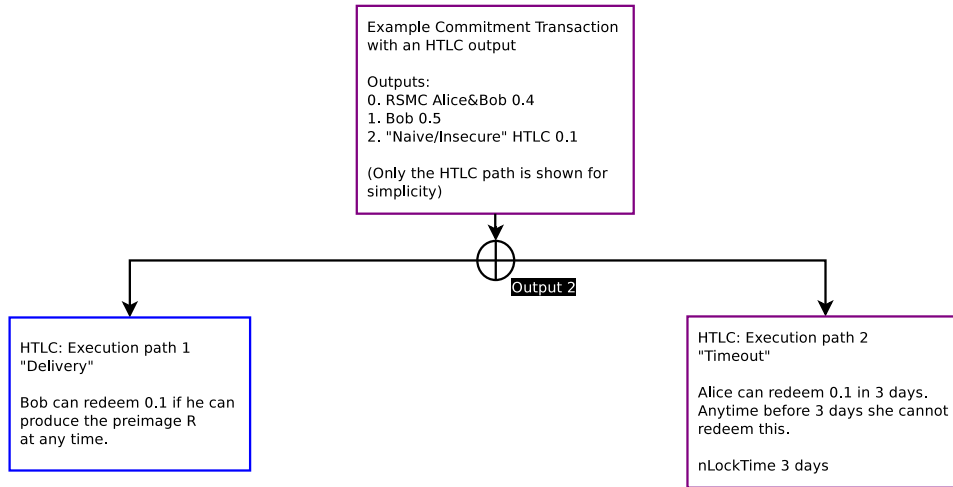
Example Commitment Transaction with an HTLC output

Outputs:
0. RSMC Alice&Bob 0.4
1. Bob 0.5
2. "Naive/Insecure" HTLC 0.1

(Only the HTLC path is shown for simplicity)

Output 2

HTLC: Execution path 1
"Delivery"

Bob can redeem 0.1 if he can produce the preimage R at any time.

HTLC: Execution path 2
"Timeout"

Alice can redeem 0.1 in 3 days. Anytime before 3 days she cannot redeem this.

nLockTime 3 days